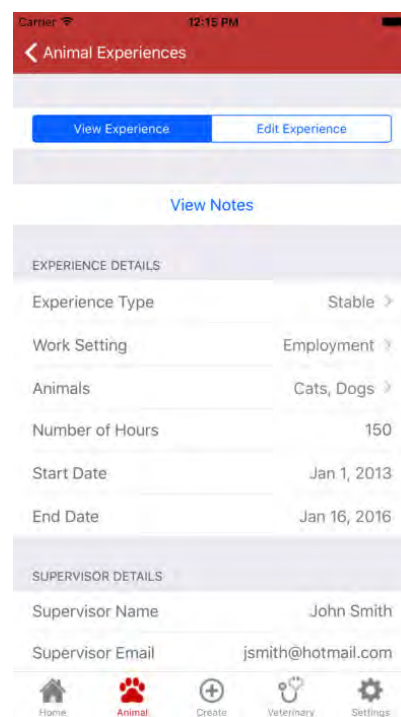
Carrier 12:15 PM

Animal Experiences

View Experience | Edit Experience

View Notes

EXPERIENCE DETAILS

| | |
|---|---|
| Experience Type | Stable |
| Work Setting | Employment |
| Animals | Cats, Dogs |
| Number of Hours | 150 |
| Start Date | Jan 1, 2013 |
| End Date | Jan 16, 2016 |

SUPERVISOR DETAILS

| | |
|---|---|
| Supervisor Name | John Smith |
| Supervisor Email | jsmith@hotmail.com |

Home Animal Create Veterinary Settings